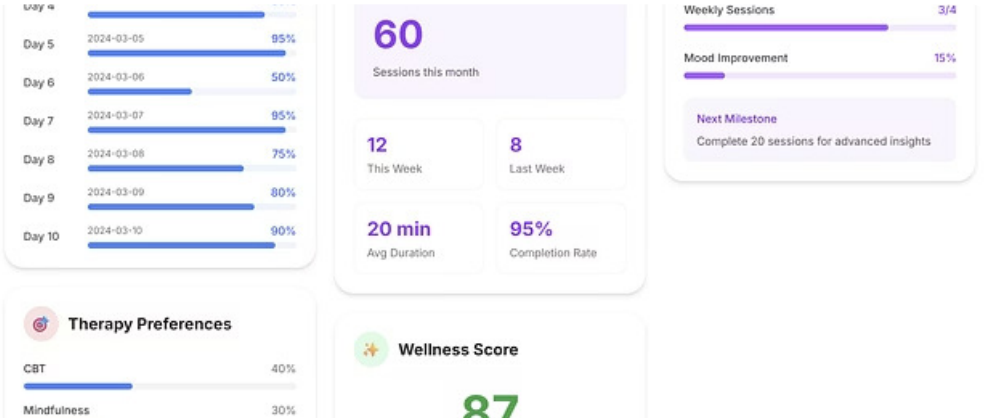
Day 4

Day 5 2024-03-05 95%

Day 6 2024-03-06 50%

Day 7 2024-03-07 95%

Day 8 2024-03-08 75%

Day 9 2024-03-09 80%

Day 10 2024-03-10 90%

Therapy Preferences

CBT 40%

Mindfulness 30%

60
Sessions this month

12
This Week

8
Last Week

20 min
Avg Duration

95%
Completion Rate

Wellness Score

87

Weekly Sessions 3/4

Mood Improvement 15%

Next Milestone
Complete 20 sessions for advanced insights